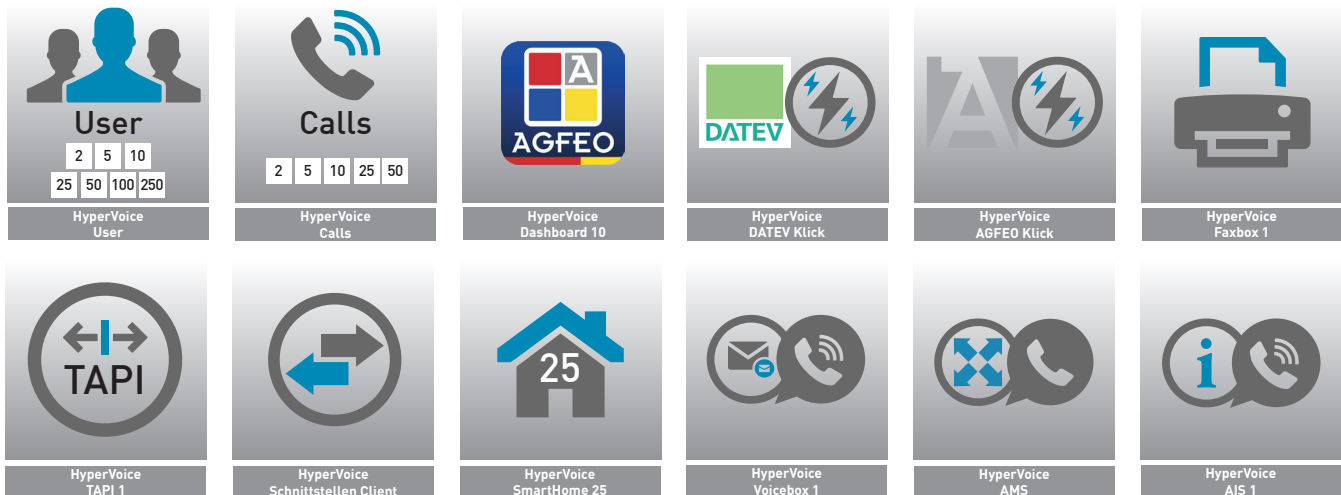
User
2 5 10
25 50 100 250
HyperVoice
User

Calls
2 5 10 25 50
HyperVoice
Calls

A
AGFEO
HyperVoice
Dashboard 10

DATEV
HyperVoice
DATEV Klick

A
HyperVoice
AGFEO Klick

HyperVoice
Faxbox 1

TAPI
HyperVoice
TAPI 1

HyperVoice
Schnittstellen Client

25
HyperVoice
SmartHome 25

HyperVoice
Voicebox 1

HyperVoice
AMS

i
HyperVoice
AIS 1